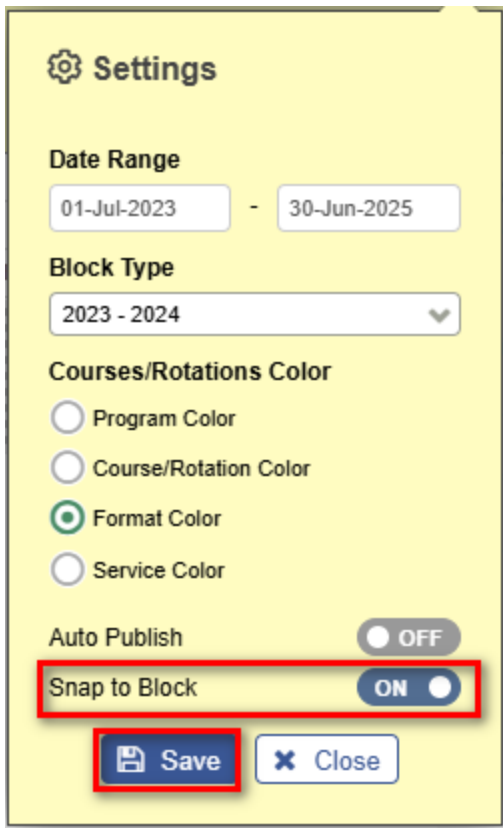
Settings

Date Range

01-Jul-2023 - 30-Jun-2025

Block Type

2023 - 2024

Courses/Rotations Color

Program Color

Course/Rotation Color

Format Color

Service Color

Auto Publish OFF

Snap to Block ON

Save Close